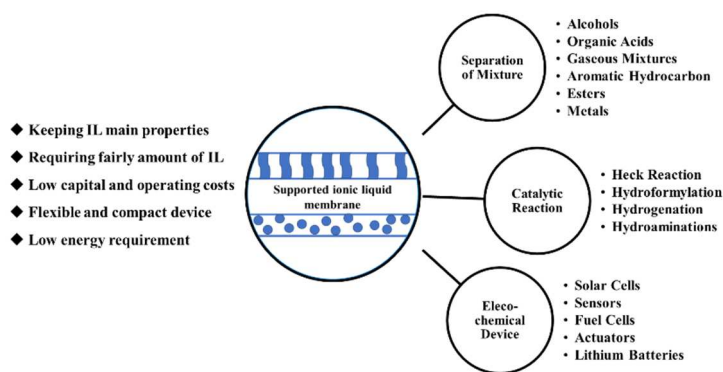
◆ Keeping IL main properties
◆ Requiring fairly amount of IL
◆ Low capital and operating costs
◆ Flexible and compact device
◆ Low energy requirement

Supported ionic liquid membrane

Separation of Mixture

• Alcohols
• Organic Acids
• Gaseous Mixtures
• Aromatic Hydrocarbon
• Esters
• Metals

Catalytic Reaction

• Heck Reaction
• Hydroformylation
• Hydrogenation
• Hydroaminations

Eleco-chemical Device

• Solar Cells
• Sensors
• Fuel Cells
• Actuators
• Lithium Batteries